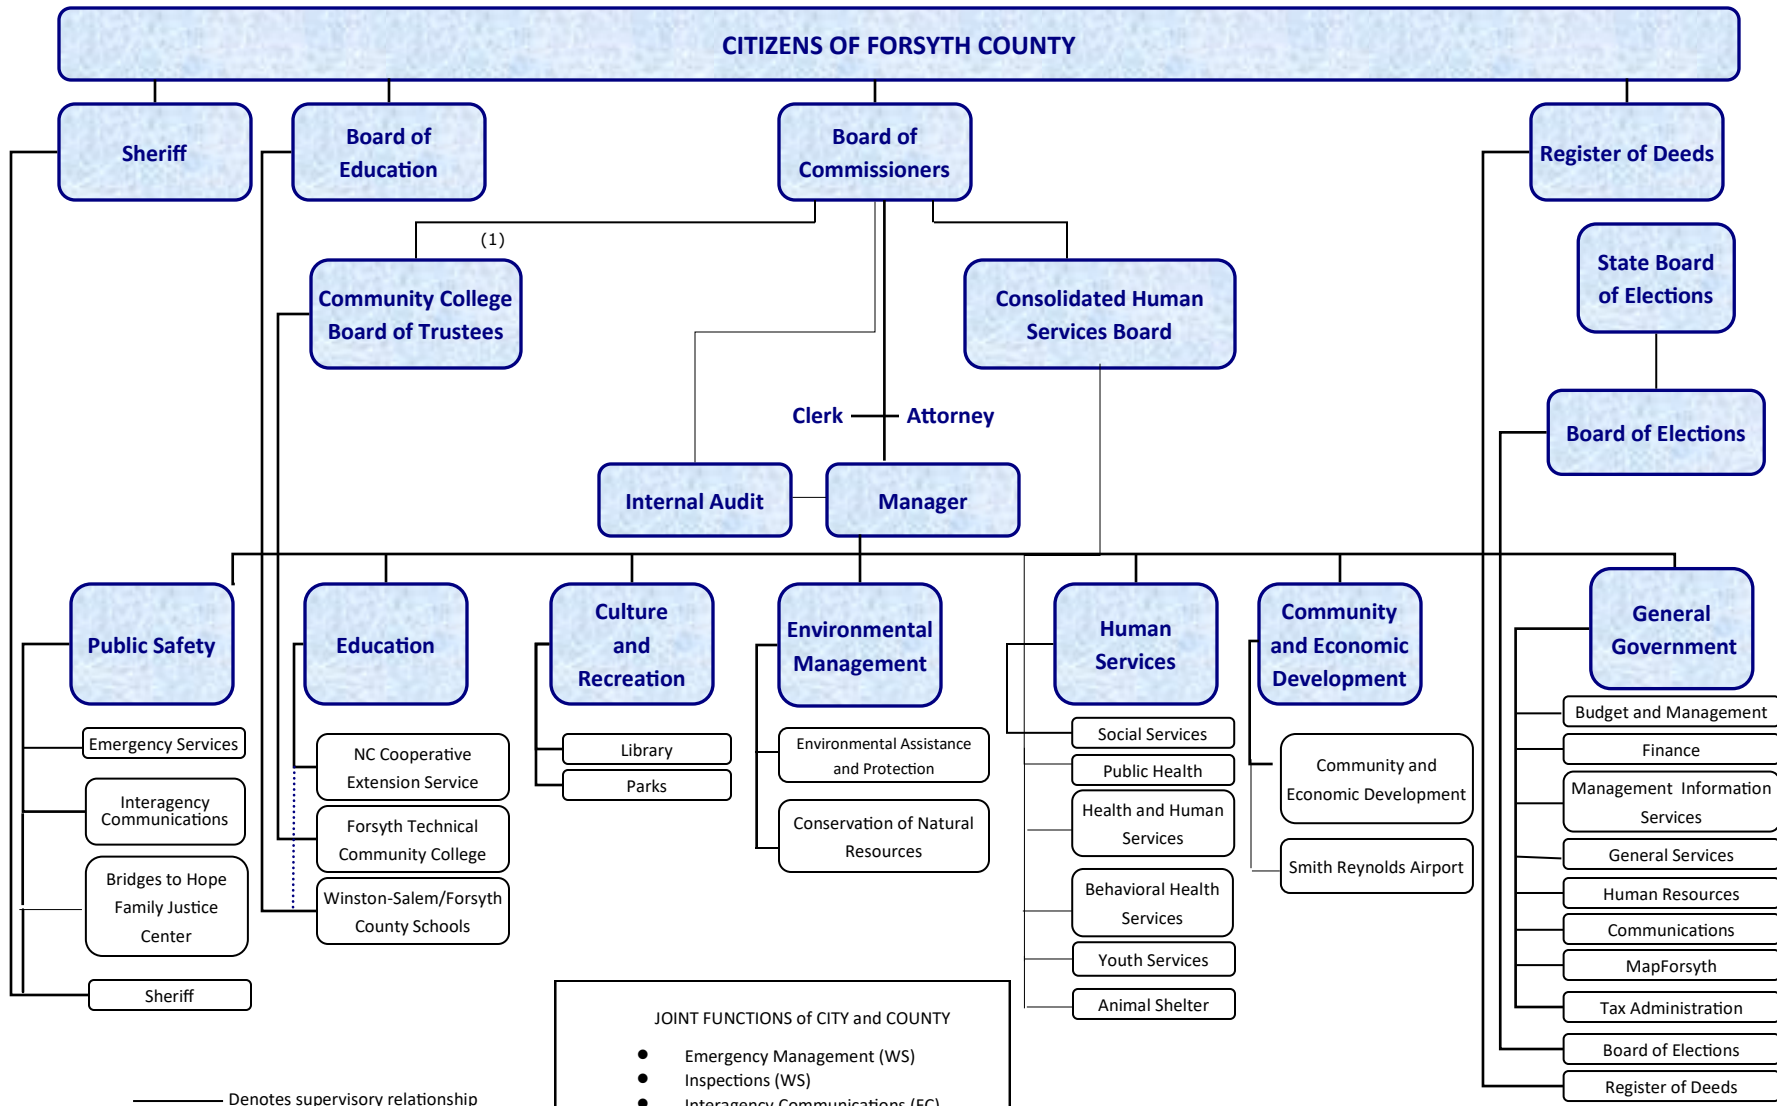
CITIZENS OF FORSYTH COUNTY

Sheriff

Board of Education

Board of Commissioners

Register of Deeds

(1)

Community College Board of Trustees

Consolidated Human Services Board

State Board of Elections

Clerk

Attorney

Board of Elections

Internal Audit

Manager

Public Safety

Education

Culture and Recreation

Environmental Management

Human Services

Community and Economic Development

General Government

Emergency Services

Interagency Communications

Bridges to Hope Family Justice Center

Sheriff

NC Cooperative Extension Service

Forsyth Technical Community College

Winston-Salem/Forsyth County Schools

Library

Parks

Environmental Assistance and Protection

Conservation of Natural Resources

Social Services

Public Health

Health and Human Services

Behavioral Health Services

Youth Services

Animal Shelter

Community and Economic Development

Smith Reynolds Airport

Budget and Management

Finance

Management Information Services

General Services

Human Resources

Communications

MapForsyth

Tax Administration

Board of Elections

Register of Deeds

JOINT FUNCTIONS of CITY and COUNTY

• Emergency Management (WS)
• Inspections (WS)
• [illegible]

Denotes supervisory relationship